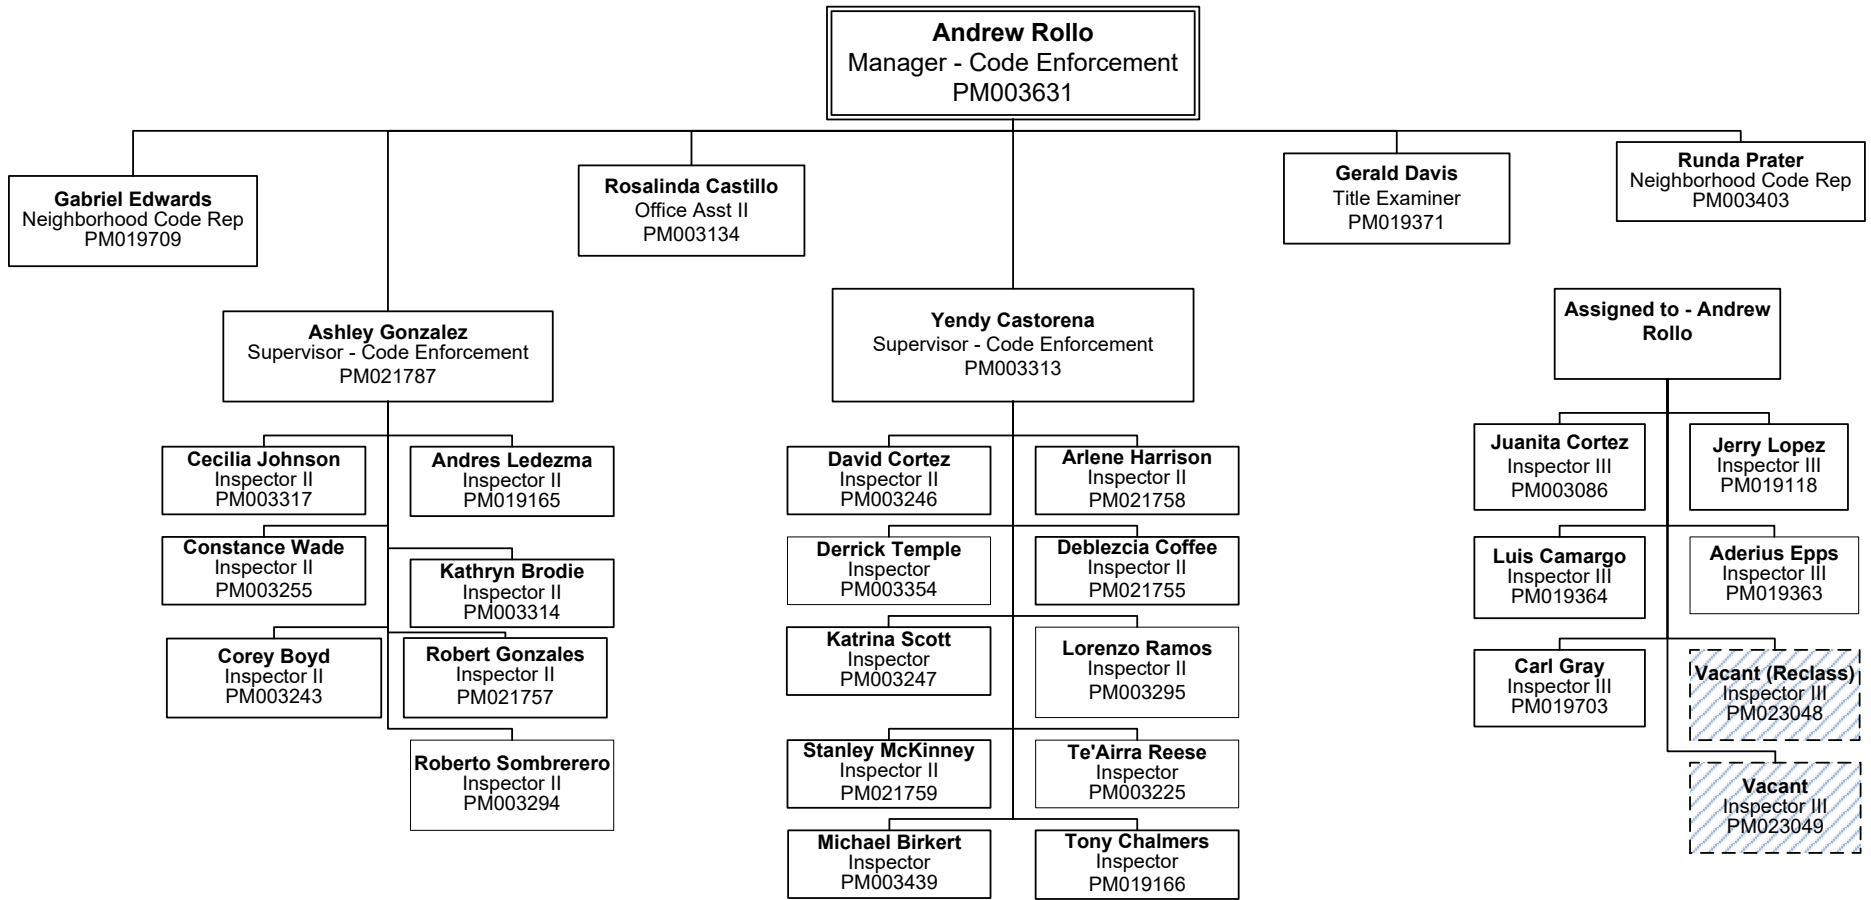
Andrew Rollo
Manager - Code Enforcement
PM003631

Gabriel Edwards
Neighborhood Code Rep
PM019709

Rosalinda Castillo
Office Asst II
PM003134

Gerald Davis
Title Examiner
PM019371

Runda Prater
Neighborhood Code Rep
PM003403

Ashley Gonzalez
Supervisor - Code Enforcement
PM021787

Cecilia Johnson
Inspector II
PM003317

Andres Ledezma
Inspector II
PM019165

Constance Wade
Inspector II
PM003255

Kathryn Brodie
Inspector II
PM003314

Corey Boyd
Inspector II
PM003243

Robert Gonzales
Inspector II
PM021757

Roberto Sombrerero
Inspector II
PM003294

Yendy Castorena
Supervisor - Code Enforcement
PM003313

David Cortez
Inspector II
PM003246

Arlene Harrison
Inspector II
PM021758

Derrick Temple
Inspector
PM003354

Deblezcia Coffee
Inspector II
PM021755

Katrina Scott
Inspector
PM003247

Lorenzo Ramos
Inspector II
PM003295

Stanley McKinney
Inspector II
PM021759

Te'Airra Reese
Inspector
PM003225

Michael Birkert
Inspector
PM003439

Tony Chalmers
Inspector
PM019166

Assigned to - Andrew Rollo

Juanita Cortez
Inspector III
PM003086

Jerry Lopez
Inspector III
PM019118

Luis Camargo
Inspector III
PM019364

Aderius Epps
Inspector III
PM019363

Carl Gray
Inspector III
PM019703

Vacant (Reclass)
Inspector III
PM023048

Vacant
Inspector III
PM023049